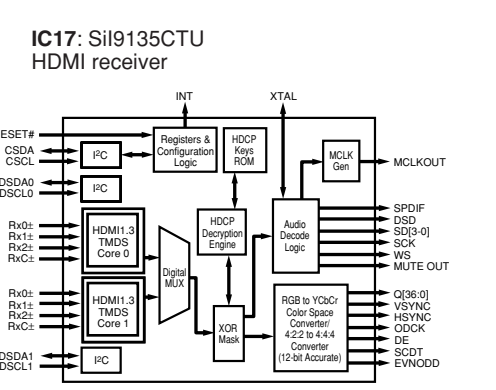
**IC17**: SiI9135CTU
HDMI receiver

INT
XTAL
RESET#
CSDA
CSCL
I²C
Registers & Configuration Logic
HDCP Keys ROM
MCLK Gen
MCLKOUT
DSDA0
DSCL0
I²C
SPDIF
DSD
SD[3-0]
SCK
WS
MUTE OUT
Rx0±
Rx1±
Rx2±
RxC±
HDMI1.3 TMDS Core 0
HDCP Decryption Engine
Audio Decode Logic
Digital MUX
Rx0±
Rx1±
Rx2±
RxC±
HDMI1.3 TMDS Core 1
XOR Mask
RGB to YCbCr Color Space Converter/ 4:2:2 to 4:4:4 Converter (12-bit Accurate)
Q[36:0]
VSYNC
HSYNC
ODCK
DE
SCDT
EVNODD
DSDA1
DSCL1
I²C